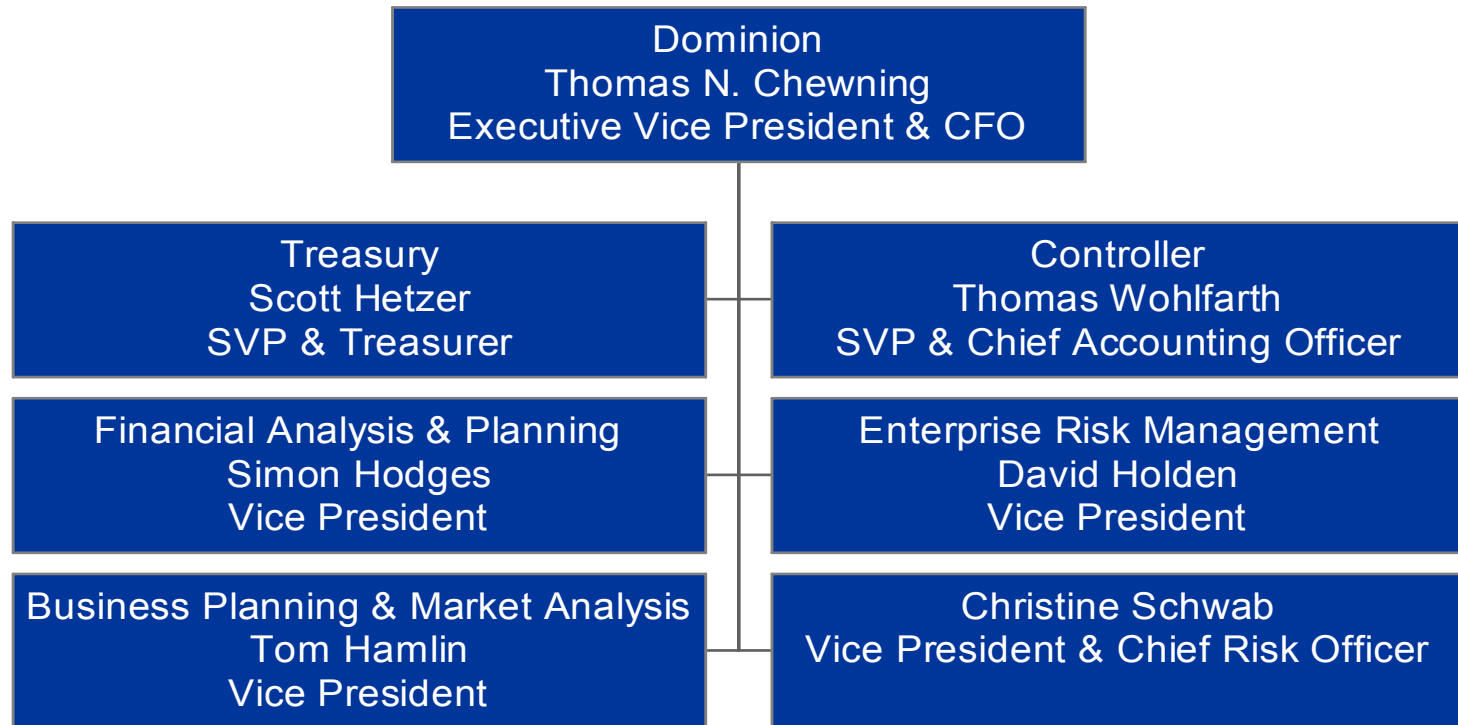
Dominion
Thomas N. Chewning
Executive Vice President & CFO

Treasury
Scott Hetzer
SVP & Treasurer

Controller
Thomas Wohlfarth
SVP & Chief Accounting Officer

Financial Analysis & Planning
Simon Hodges
Vice President

Enterprise Risk Management
David Holden
Vice President

Business Planning & Market Analysis
Tom Hamlin
Vice President

Christine Schwab
Vice President & Chief Risk Officer